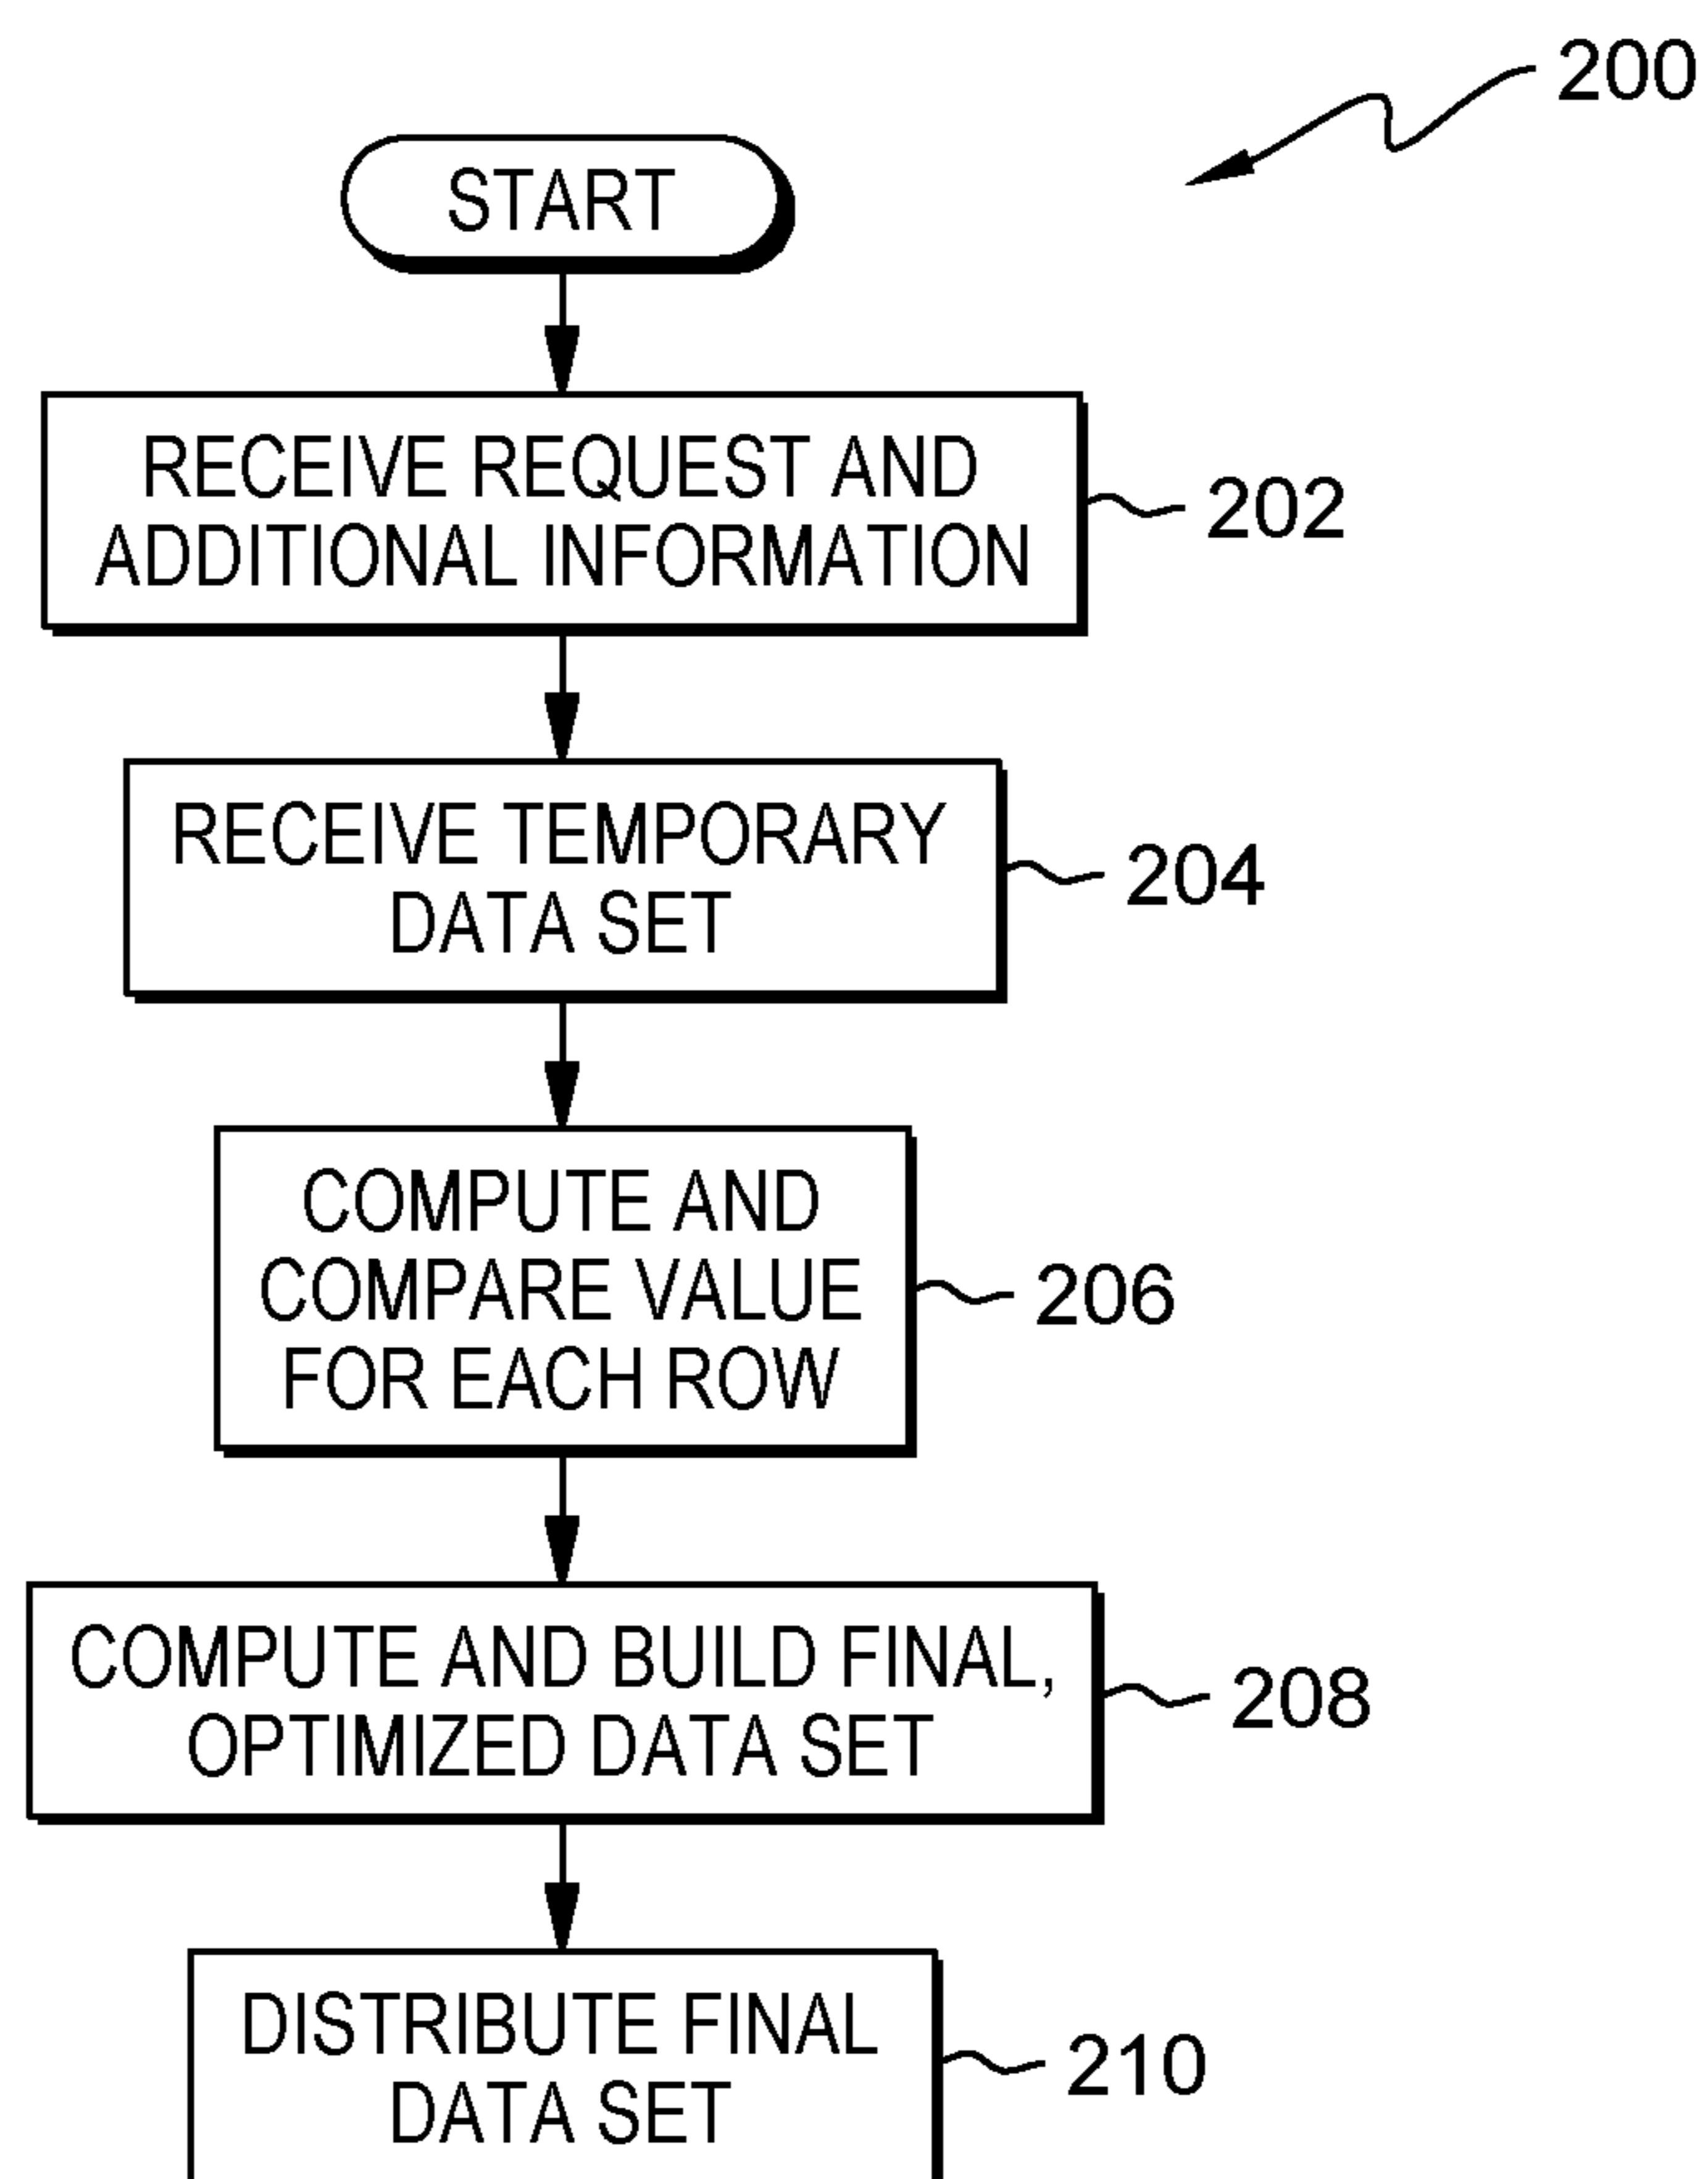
200

START

RECEIVE REQUEST AND ADDITIONAL INFORMATION

202

RECEIVE TEMPORARY DATA SET

204

COMPUTE AND COMPARE VALUE FOR EACH ROW

206

COMPUTE AND BUILD FINAL, OPTIMIZED DATA SET

208

DISTRIBUTE FINAL DATA SET

210